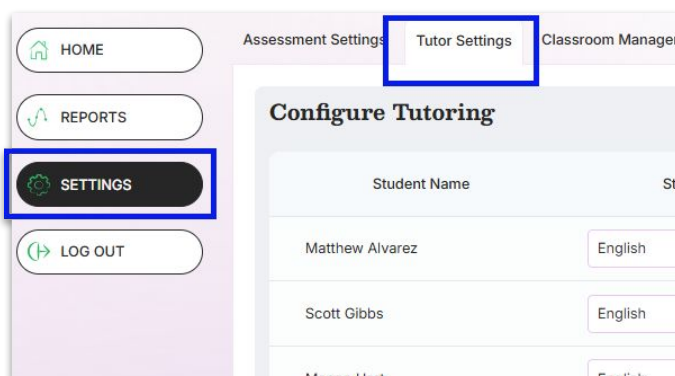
HOME

REPORTS

SETTINGS

LOG OUT

Assessment Settings Tutor Settings Classroom Manage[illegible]

Configure Tutoring

| Student Name | St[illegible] |
|---|---|
| Matthew Alvarez | English |
| Scott Gibbs | English |
| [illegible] | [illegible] |